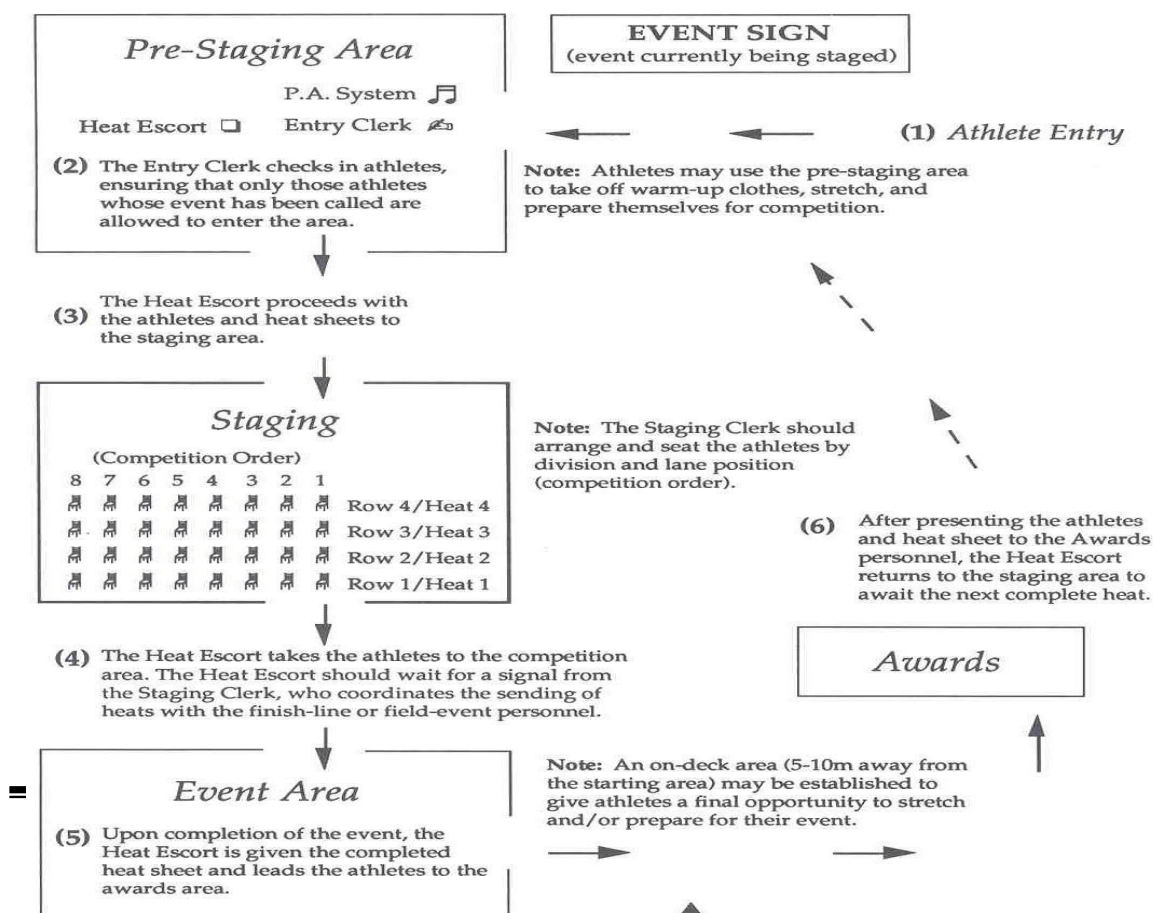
Pre-Staging Area

P.A. System

Heat Escort

Entry Clerk

(2) The Entry Clerk checks in athletes, ensuring that only those athletes whose event has been called are allowed to enter the area.

EVENT SIGN
(event currently being staged)

(1) Athlete Entry

Note: Athletes may use the pre-staging area to take off warm-up clothes, stretch, and prepare themselves for competition.

(3) The Heat Escort proceeds with the athletes and heat sheets to the staging area.

Staging

(Competition Order)

8 7 6 5 4 3 2 1

Row 4/Heat 4
Row 3/Heat 3
Row 2/Heat 2
Row 1/Heat 1

Note: The Staging Clerk should arrange and seat the athletes by division and lane position (competition order).

(6) After presenting the athletes and heat sheet to the Awards personnel, the Heat Escort returns to the staging area to await the next complete heat.

(4) The Heat Escort takes the athletes to the competition area. The Heat Escort should wait for a signal from the Staging Clerk, who coordinates the sending of heats with the finish-line or field-event personnel.

Awards

Event Area

(5) Upon completion of the event, the Heat Escort is given the completed heat sheet and leads the athletes to the awards area.

Note: An on-deck area (5-10m away from the starting area) may be established to give athletes a final opportunity to stretch and/or prepare for their event.